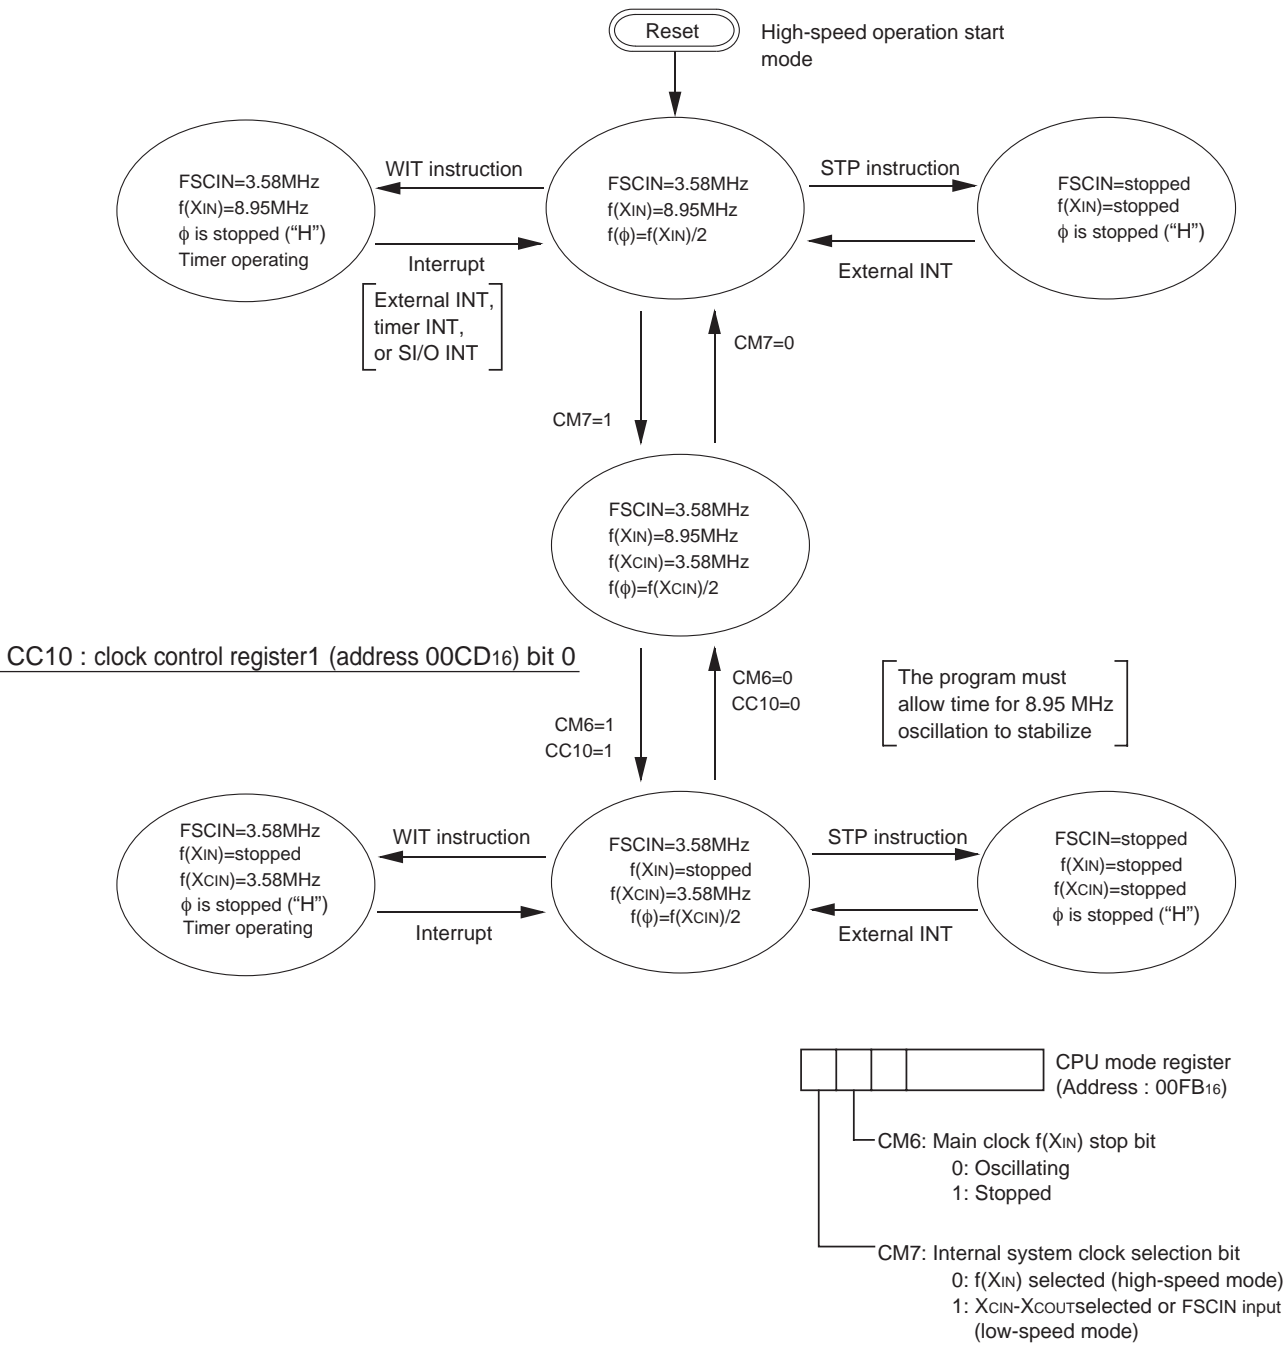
Reset

High-speed operation start mode

FSCIN=3.58MHz
f(XIN)=8.95MHz
$\phi$ is stopped (“H”)
Timer operating

WIT instruction

Interrupt

External INT, timer INT, or SI/O INT

FSCIN=3.58MHz
f(XIN)=8.95MHz
f($\phi$)=f(XIN)/2

STP instruction

External INT

FSCIN=stopped
f(XIN)=stopped
$\phi$ is stopped (“H”)

CM7=0

CM7=1

FSCIN=3.58MHz
f(XIN)=8.95MHz
f(XCIN)=3.58MHz
f($\phi$)=f(XCIN)/2

CC10 : clock control register1 (address 00CD$_{16}$) bit 0

CM6=0
CC10=0

The program must allow time for 8.95 MHz oscillation to stabilize

CM6=1
CC10=1

FSCIN=3.58MHz
f(XIN)=stopped
f(XCIN)=3.58MHz
$\phi$ is stopped (“H”)
Timer operating

WIT instruction

Interrupt

FSCIN=3.58MHz
f(XIN)=stopped
f(XCIN)=3.58MHz
f($\phi$)=f(XCIN)/2

STP instruction

External INT

FSCIN=stopped
f(XIN)=stopped
f(XCIN)=stopped
$\phi$ is stopped (“H”)

CPU mode register
(Address : 00FB$_{16}$)

CM6: Main clock f(XIN) stop bit
0: Oscillating
1: Stopped

CM7: Internal system clock selection bit
0: f(XIN) selected (high-speed mode)
1: XCIN-XCOUTselected or FSCIN input (low-speed mode)